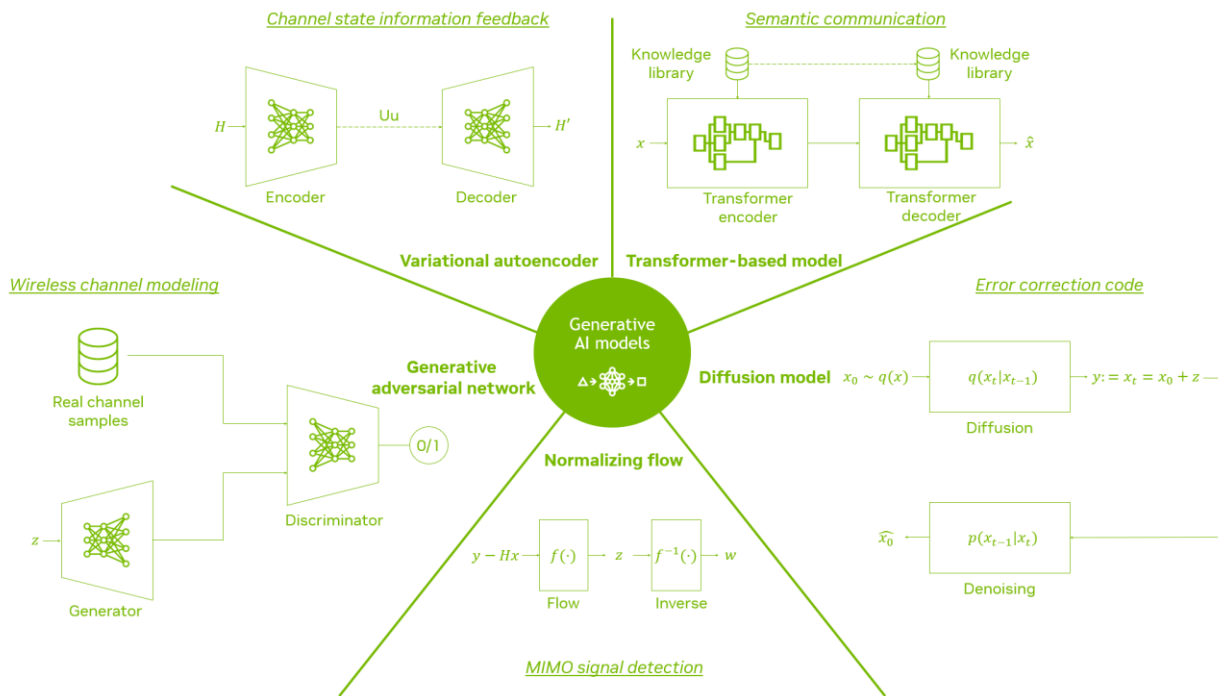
Channel state information feedback

$H$

Uu

$H'$

Encoder

Decoder

Semantic communication

Knowledge library

Knowledge library

$x$

$\hat{x}$

Transformer encoder

Transformer decoder

Variational autoencoder

Transformer-based model

Wireless channel modeling

Error correction code

Generative AI models

Generative adversarial network

Diffusion model

$x_0 \sim q(x)$

$q(x_t|x_{t-1})$

$y := x_t = x_0 + z$

Diffusion

Real channel samples

0/1

Normalizing flow

Discriminator

$z$

$\widehat{x_0}$

$p(x_{t-1}|x_t)$

Denoising

$y - Hx$

$f(\cdot)$

$z$

$f^{-1}(\cdot)$

$w$

Flow

Inverse

Generator

MIMO signal detection